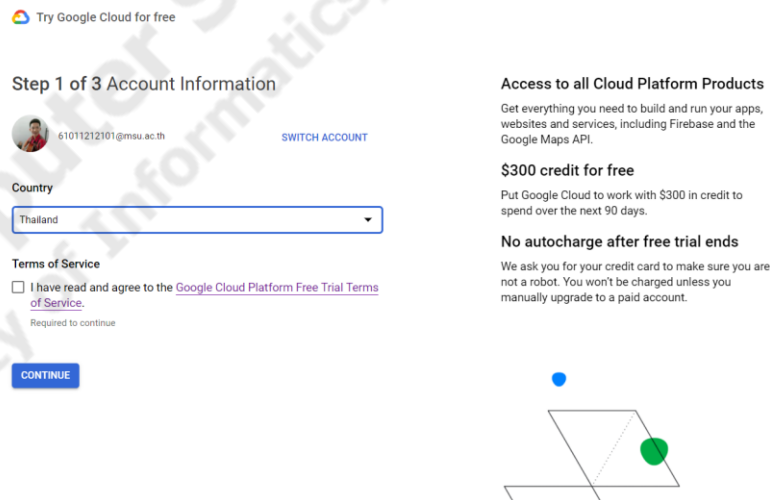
Try Google Cloud for free

Step 1 of 3 Account Information

61011212101@msu.ac.th

SWITCH ACCOUNT

Country

Thailand

Terms of Service

I have read and agree to the Google Cloud Platform Free Trial Terms of Service.

Required to continue

CONTINUE

Access to all Cloud Platform Products

Get everything you need to build and run your apps, websites and services, including Firebase and the Google Maps API.

$300 credit for free

Put Google Cloud to work with $300 in credit to spend over the next 90 days.

No autocharge after free trial ends

We ask you for your credit card to make sure you are not a robot. You won't be charged unless you manually upgrade to a paid account.